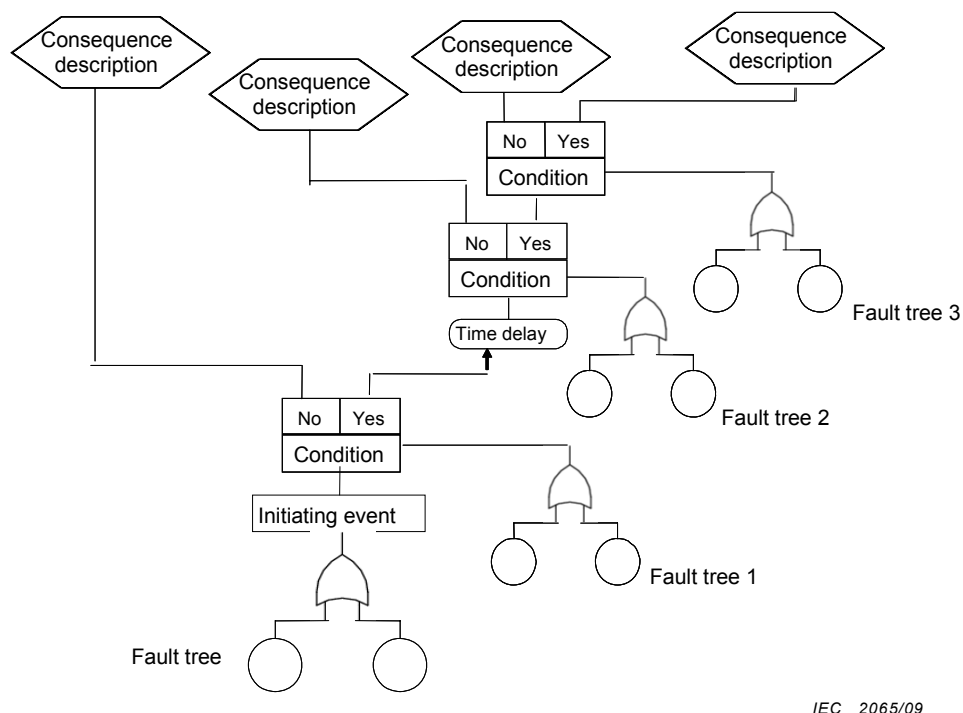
Consequence description

Consequence description

Consequence description

Consequence description

No | Yes
Condition

Fault tree 3

No | Yes
Condition

Time delay

Fault tree 2

No | Yes
Condition

Initiating event

Fault tree 1

Fault tree

IEC 2065/09